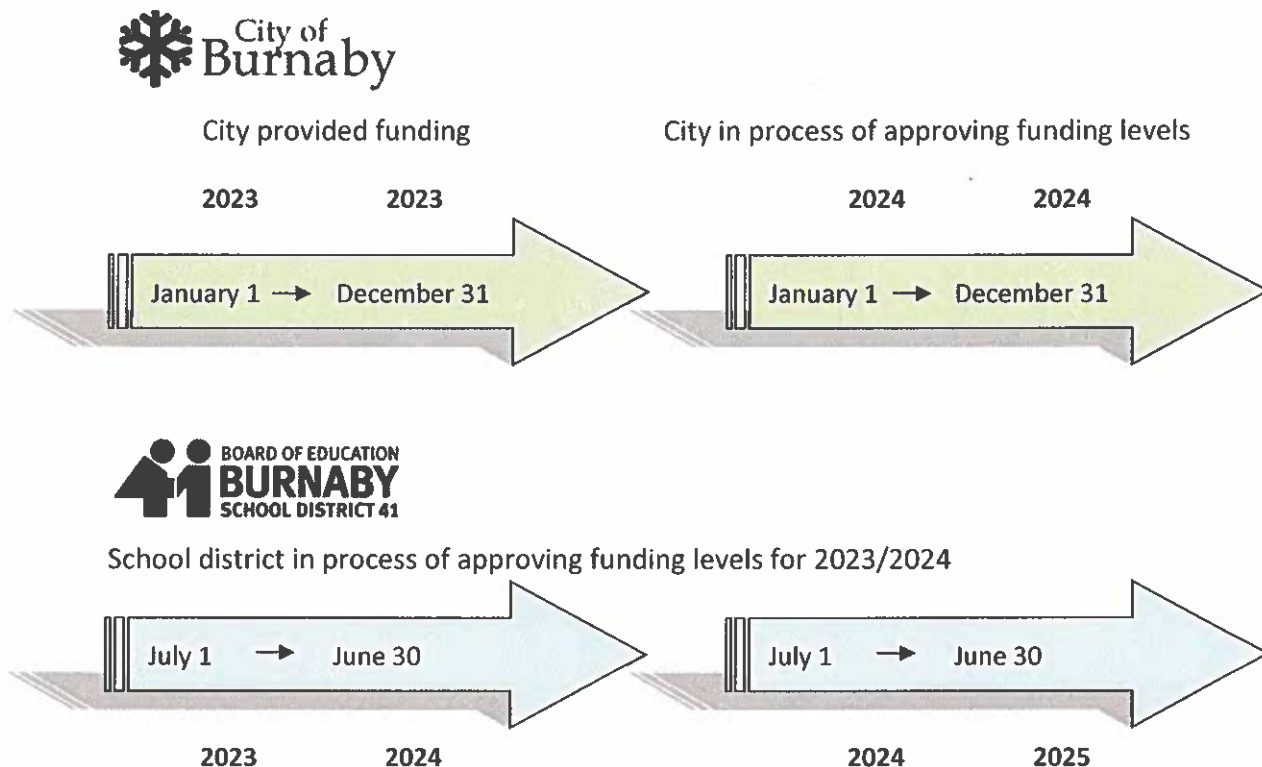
City of Burnaby

City provided funding

City in process of approving funding levels

2023 2023

January 1 → December 31

2024 2024

January 1 → December 31

BOARD OF EDUCATION
BURNABY
SCHOOL DISTRICT 41

School district in process of approving funding levels for 2023/2024

July 1 → June 30

2023 2024

July 1 → June 30

2024 2025